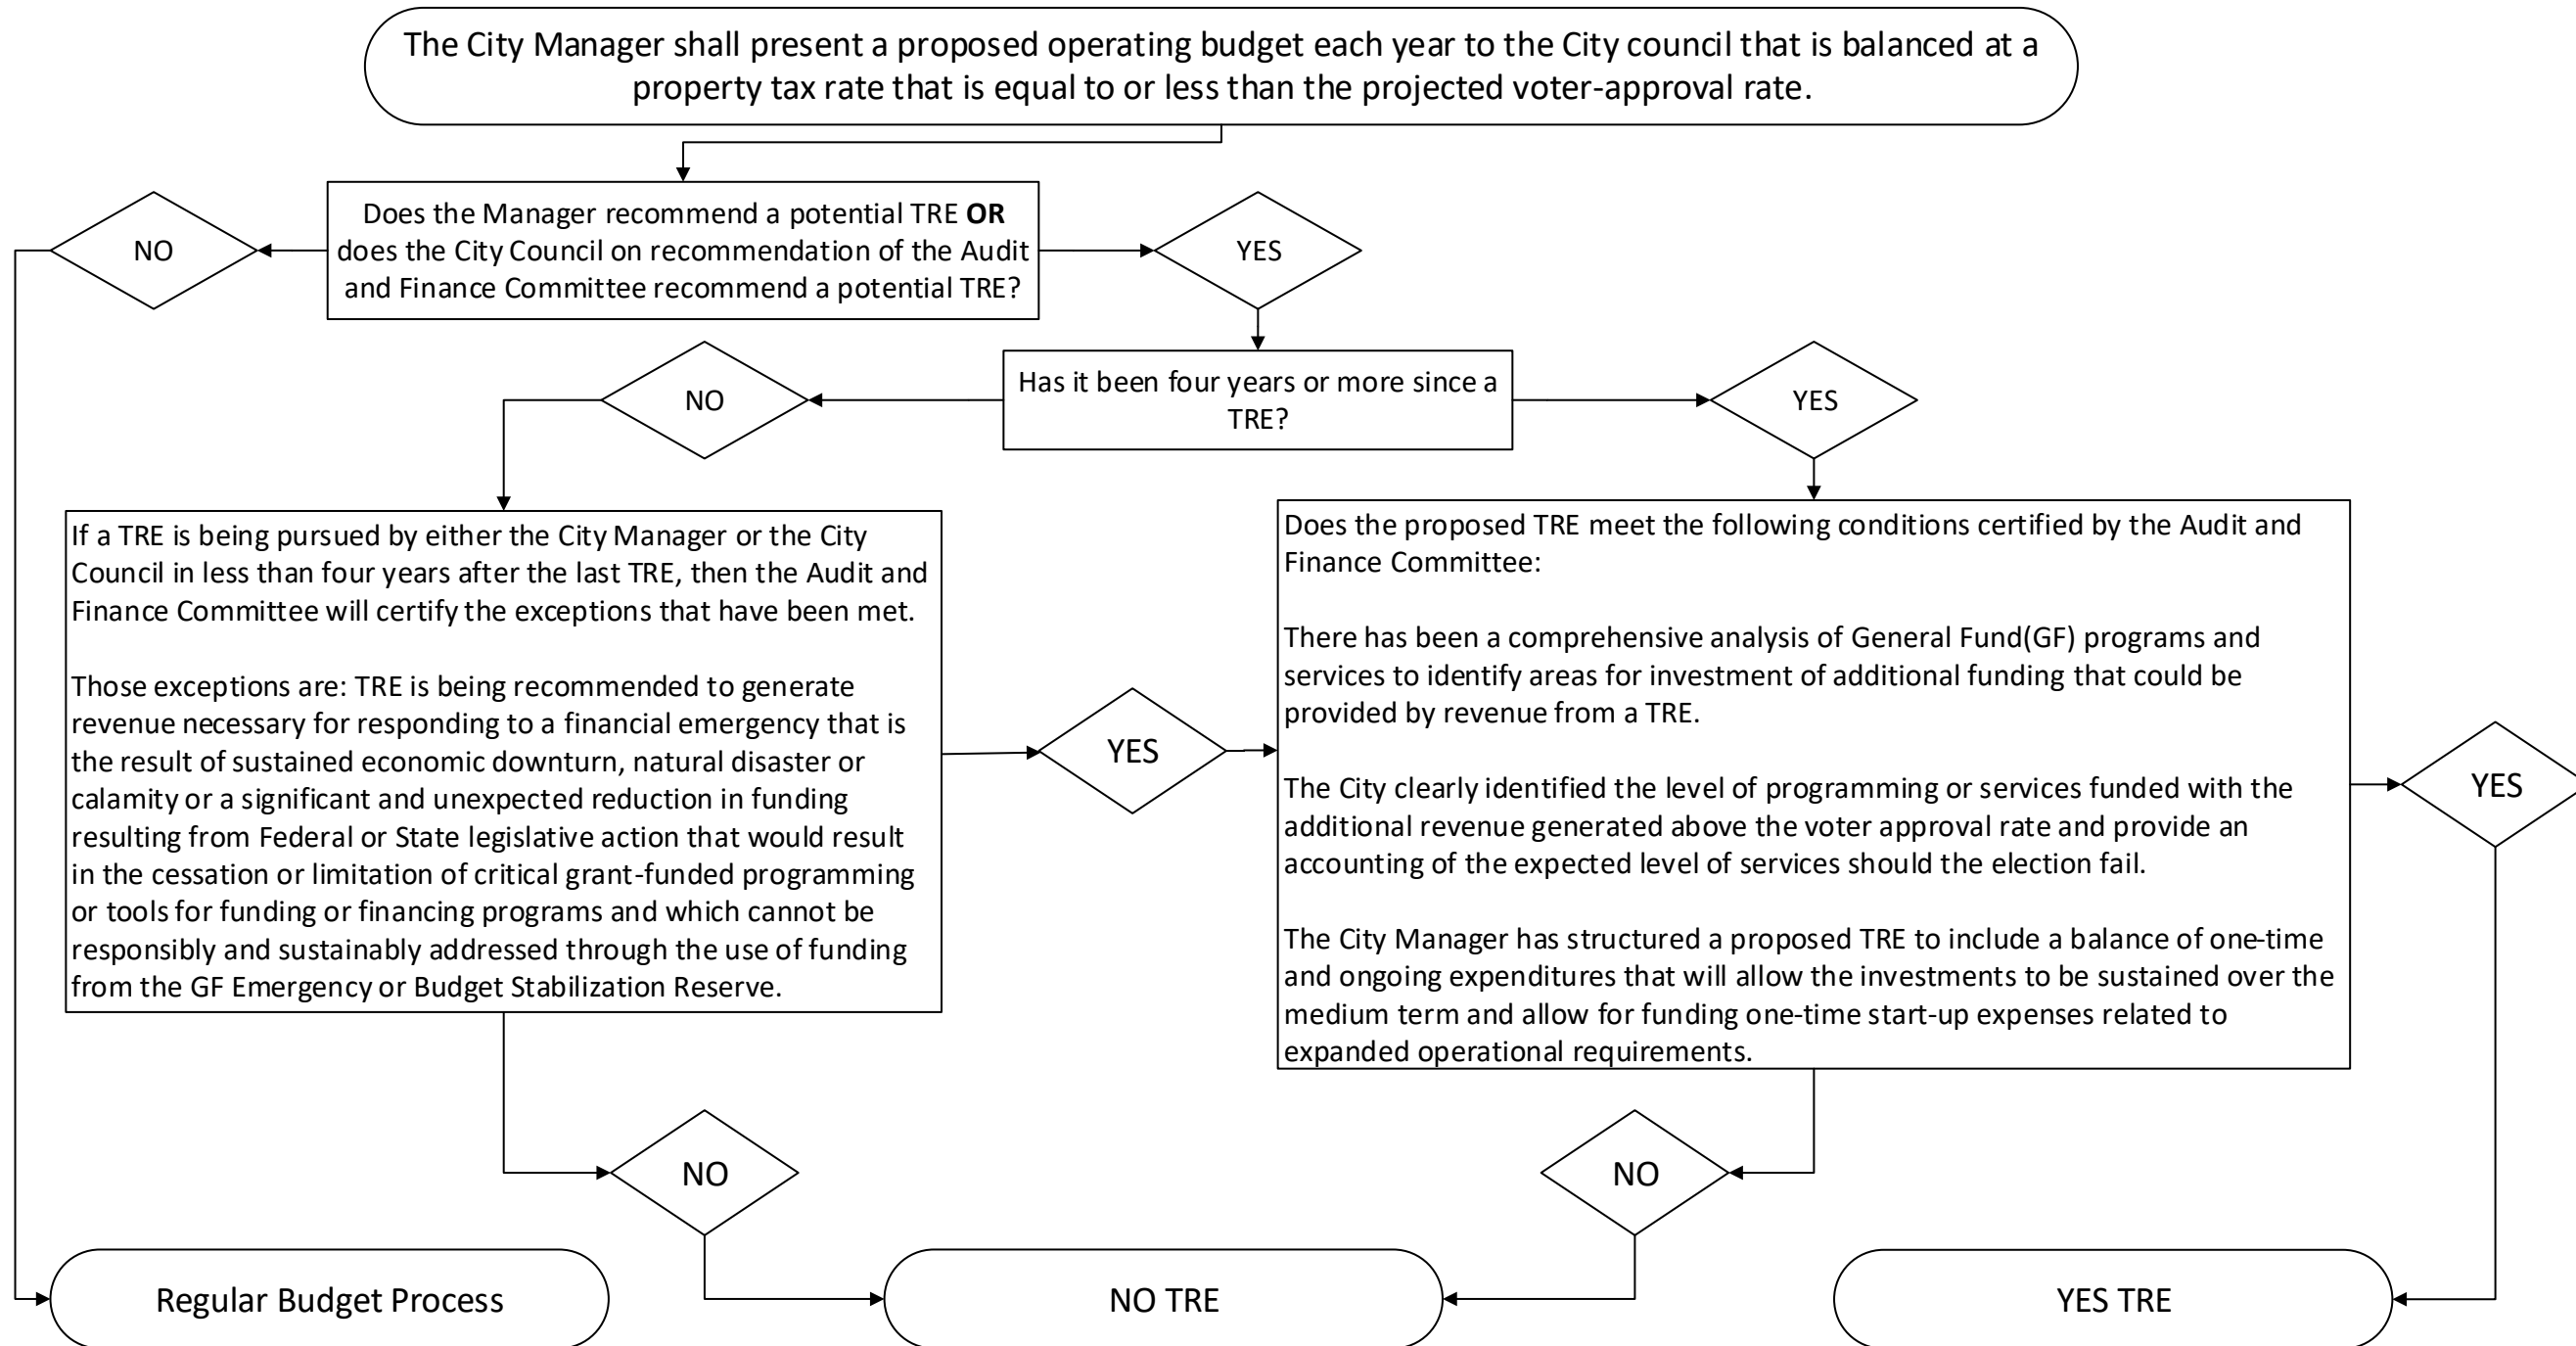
The City Manager shall present a proposed operating budget each year to the City council that is balanced at a property tax rate that is equal to or less than the projected voter-approval rate.

NO

Does the Manager recommend a potential TRE **OR** does the City Council on recommendation of the Audit and Finance Committee recommend a potential TRE?

YES

NO

Has it been four years or more since a TRE?

YES

If a TRE is being pursued by either the City Manager or the City Council in less than four years after the last TRE, then the Audit and Finance Committee will certify the exceptions that have been met.

Those exceptions are: TRE is being recommended to generate revenue necessary for responding to a financial emergency that is the result of sustained economic downturn, natural disaster or calamity or a significant and unexpected reduction in funding resulting from Federal or State legislative action that would result in the cessation or limitation of critical grant-funded programming or tools for funding or financing programs and which cannot be responsibly and sustainably addressed through the use of funding from the GF Emergency or Budget Stabilization Reserve.

YES

Does the proposed TRE meet the following conditions certified by the Audit and Finance Committee:

There has been a comprehensive analysis of General Fund(GF) programs and services to identify areas for investment of additional funding that could be provided by revenue from a TRE.

The City clearly identified the level of programming or services funded with the additional revenue generated above the voter approval rate and provide an accounting of the expected level of services should the election fail.

The City Manager has structured a proposed TRE to include a balance of one-time and ongoing expenditures that will allow the investments to be sustained over the medium term and allow for funding one-time start-up expenses related to expanded operational requirements.

YES

NO

NO

Regular Budget Process

NO TRE

YES TRE